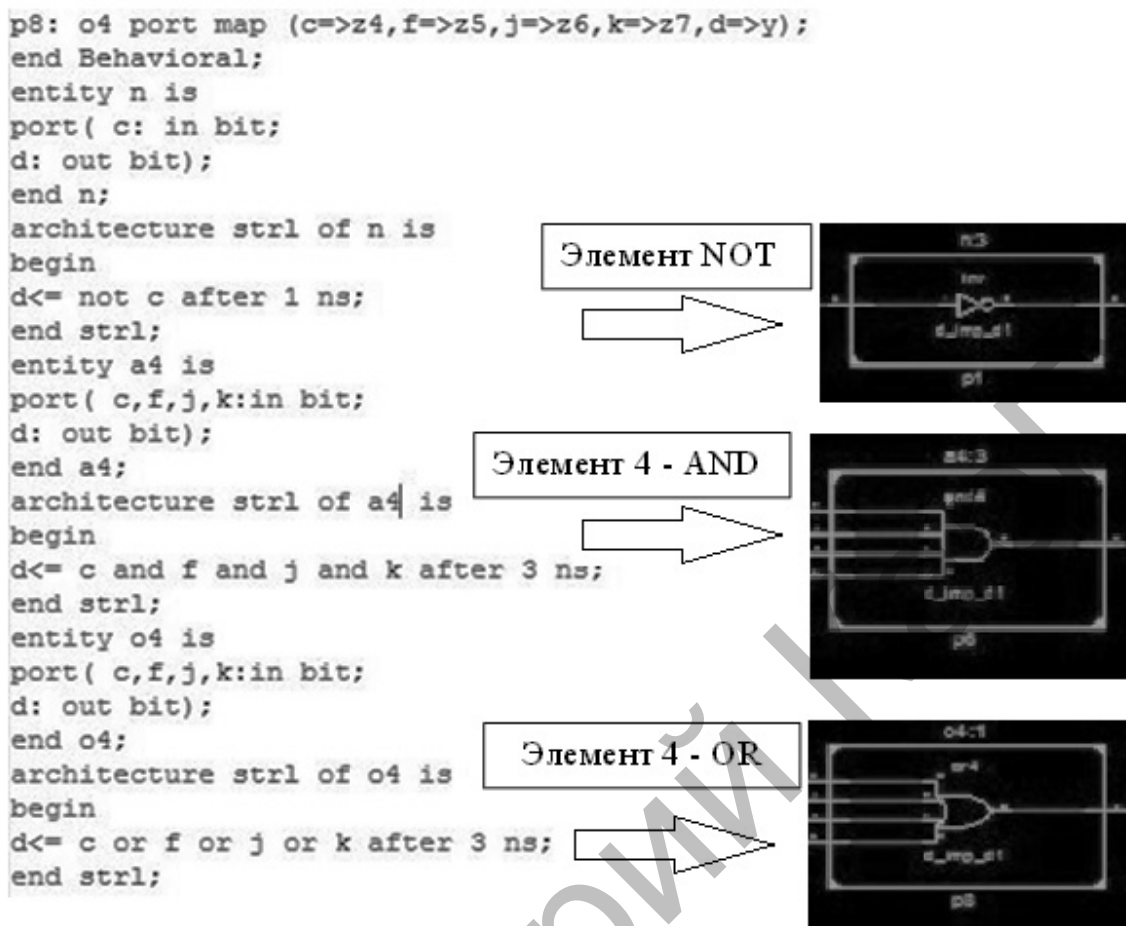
p8: o4 port map (c=>z4,f=>z5,j=>z6,k=>z7,d=>y);
end Behavioral;
entity n is
port( c: in bit;
d: out bit);
end n;
architecture strl of n is
begin
d<= not c after 1 ns;
end strl;
entity a4 is
port( c,f,j,k:in bit;
d: out bit);
end a4;
architecture strl of a4 is
begin
d<= c and f and j and k after 3 ns;
end strl;
entity o4 is
port( c,f,j,k:in bit;
d: out bit);
end o4;
architecture strl of o4 is
begin
d<= c or f or j or k after 3 ns;
end strl;

Элемент NOT

n:3
inv
d_imp_d1
p1

Элемент 4 - AND

a4:3
and4
d_imp_d1
p6

Элемент 4 - OR

o4:1
or4
d_imp_d1
p8